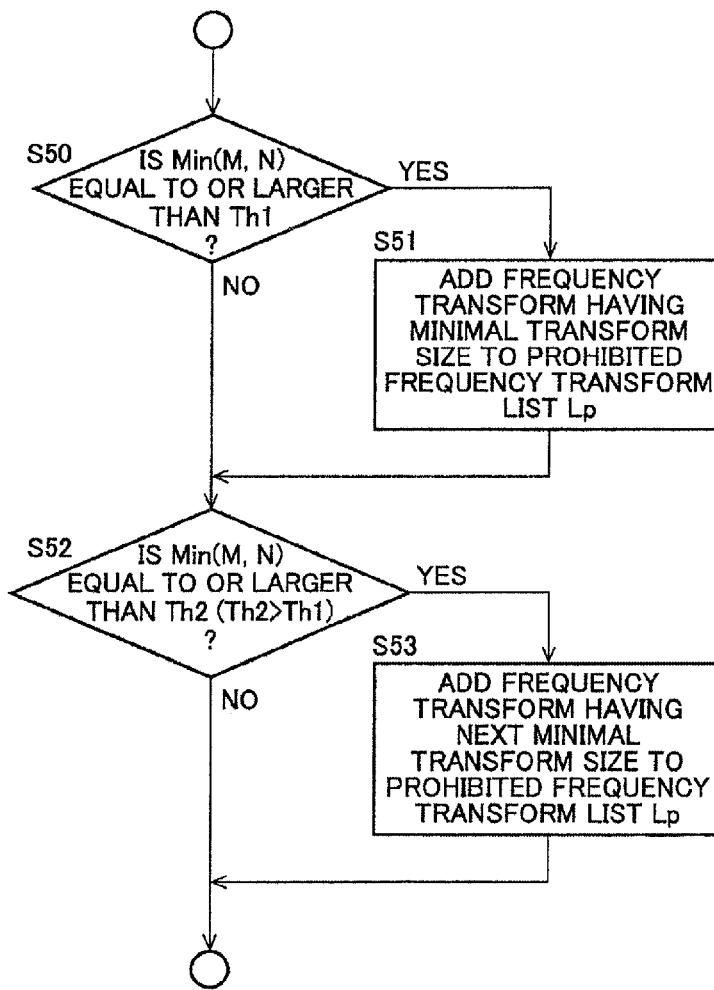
S50
IS Min(M, N) EQUAL TO OR LARGER THAN Th1 ?

YES

NO

S51
ADD FREQUENCY TRANSFORM HAVING MINIMAL TRANSFORM SIZE TO PROHIBITED FREQUENCY TRANSFORM LIST Lp

S52
IS Min(M, N) EQUAL TO OR LARGER THAN Th2 (Th2>Th1) ?

YES

NO

S53
ADD FREQUENCY TRANSFORM HAVING NEXT MINIMAL TRANSFORM SIZE TO PROHIBITED FREQUENCY TRANSFORM LIST Lp